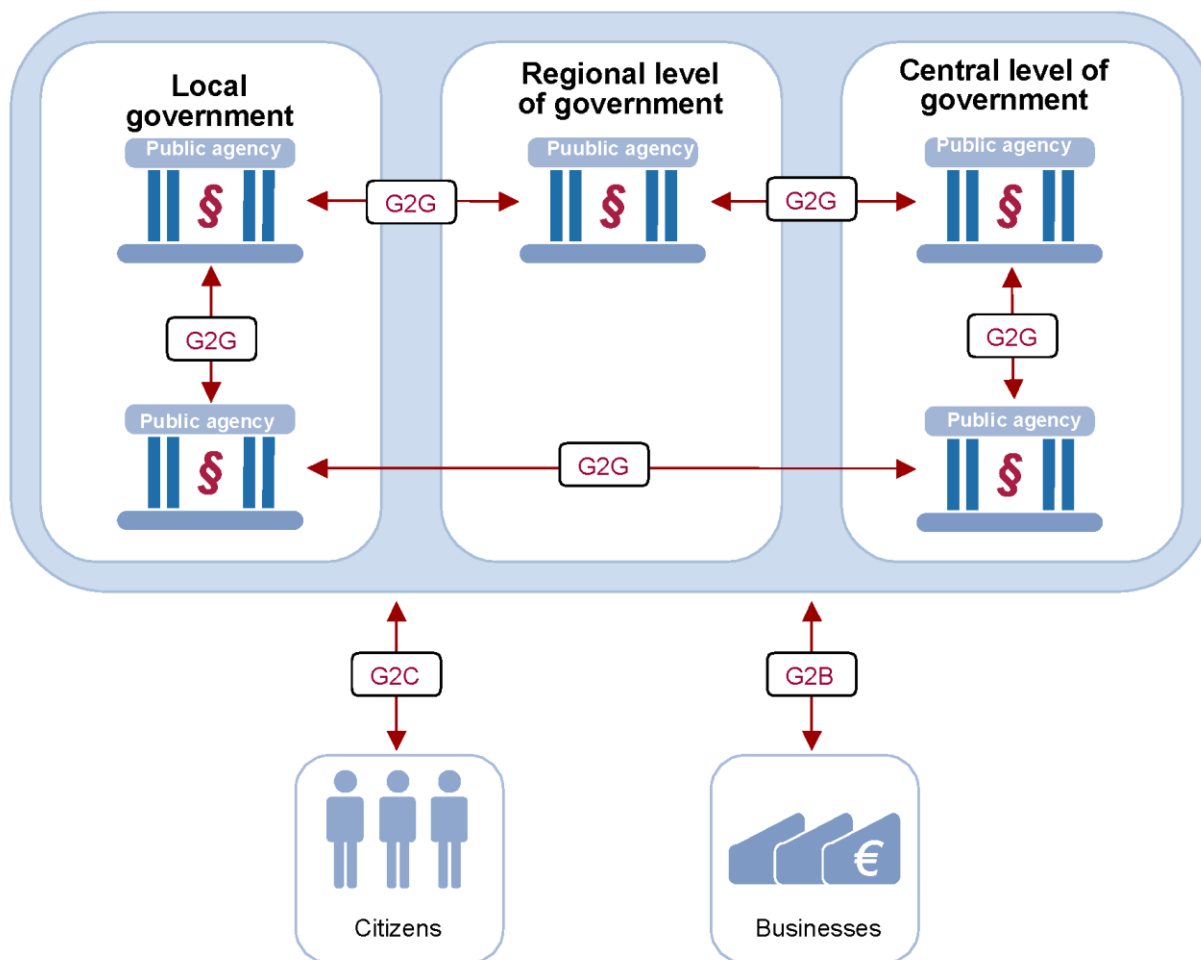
Local government

Regional level of government

Central level of government

Public agency

§

G2G

Puublic agency

§

G2G

Public agency

§

G2G

G2G

Public agency

§

G2G

Public agency

§

G2C

G2B

Citizens

€

Businesses